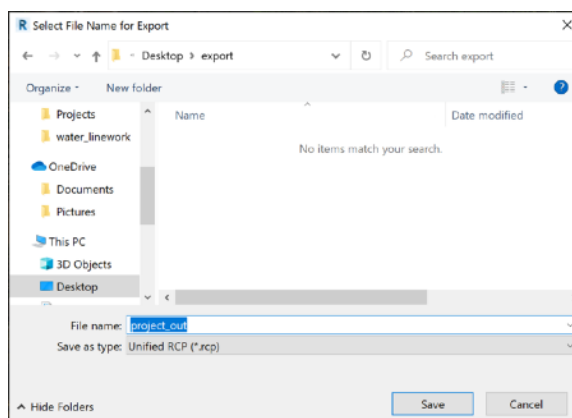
R Select File Name for Export

Desktop › export

Search export

Organize ▾ New folder

Projects
water_linework
OneDrive
Documents
Pictures
This PC
3D Objects
Desktop

Name
Date modified

No items match your search.

File name: project_out
Save as type: Unified RCP (*.rcp)

▲ Hide Folders

Save
Cancel